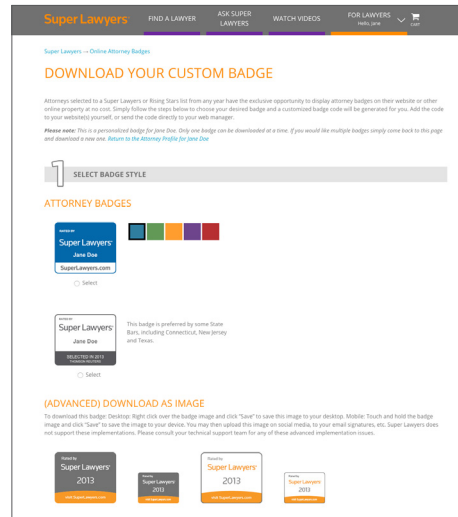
Super Lawyers | FIND A LAWYER | ASK SUPER LAWYERS | WATCH VIDEOS | FOR LAWYERS Hello, Jane | CART

Super Lawyers → Online Attorney Badges

DOWNLOAD YOUR CUSTOM BADGE

Attorneys selected to a Super Lawyers or Rising Stars list from any year have the exclusive opportunity to display attorney badges on their website or other online property at no cost. Simply follow the steps below to choose your desired badge and a customized badge code will be generated for you. Add the code to your website(s) yourself, or send the code directly to your web manager.

Please note: This is a personalized badge for Jane Doe. Only one badge can be downloaded at a time. If you would like multiple badges simply come back to this page and download a new one. Return to the Attorney Profile for Jane Doe

1 SELECT BADGE STYLE

ATTORNEY BADGES

RATED BY
Super Lawyers
Jane Doe
SuperLawyers.com

Select

RATED BY
Super Lawyers
Jane Doe
SELECTED IN 2013
THOMSON REUTERS

This badge is preferred by some State Bars, including Connecticut, New Jersey and Texas.

Select

(ADVANCED) DOWNLOAD AS IMAGE

To download this badge: Desktop: Right click over the badge image and click "Save" to save this image to your desktop. Mobile: Touch and hold the badge image and click "Save" to save the image to your device. You may then upload this image on social media, to your email signatures, etc. Super Lawyers does not support these implementations. Please consult your technical support team for any of these advanced implementation issues.

Rated by
Super Lawyers
2013
visit SuperLawyers.com

Rated by
Super Lawyers
2013
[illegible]

Rated by
Super Lawyers
2013
visit SuperLawyers.com

Rated by
Super Lawyers
2013
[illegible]